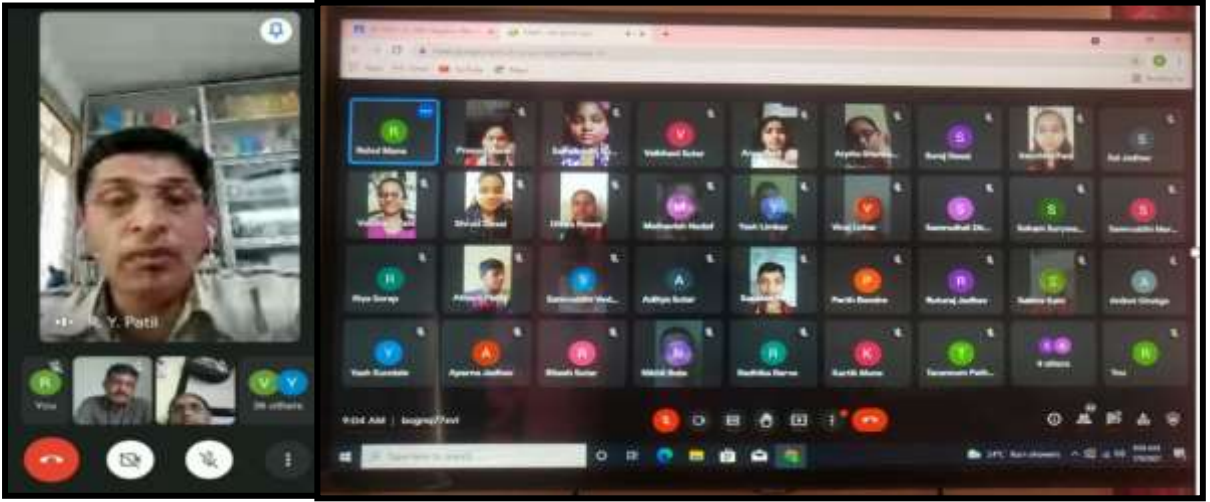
R. Y. Patil

R
You

V V
36 others

R
Rahul Mane

Prasad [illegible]

Sadhana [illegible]

V
Vaibhavi Sutar

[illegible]

Arpita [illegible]

S
Suraj Desai

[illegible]

S
Sai Jadhav

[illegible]

Shruti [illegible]

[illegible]

M
Madhuri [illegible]

Y
Yash Limkar

V
Viraj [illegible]

S
Samruddhi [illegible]

S
Saksham Suryava...

S
Samruddhi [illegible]

R
Riya Sorap

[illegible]

S
Samruddhi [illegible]

A
Aditya Sutar

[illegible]

P
Pratik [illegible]

R
Ruturaj Jadhav

S
Sakshi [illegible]

A
Aniket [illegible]

Y
Yash Kumbhar

A
Aparna Jadhav

R
Ritesh Sutar

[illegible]

R
Radhika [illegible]

K
Kartik Mane

T
Tanaman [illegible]

6 others

R
You

9:04 AM | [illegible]

Type here to search